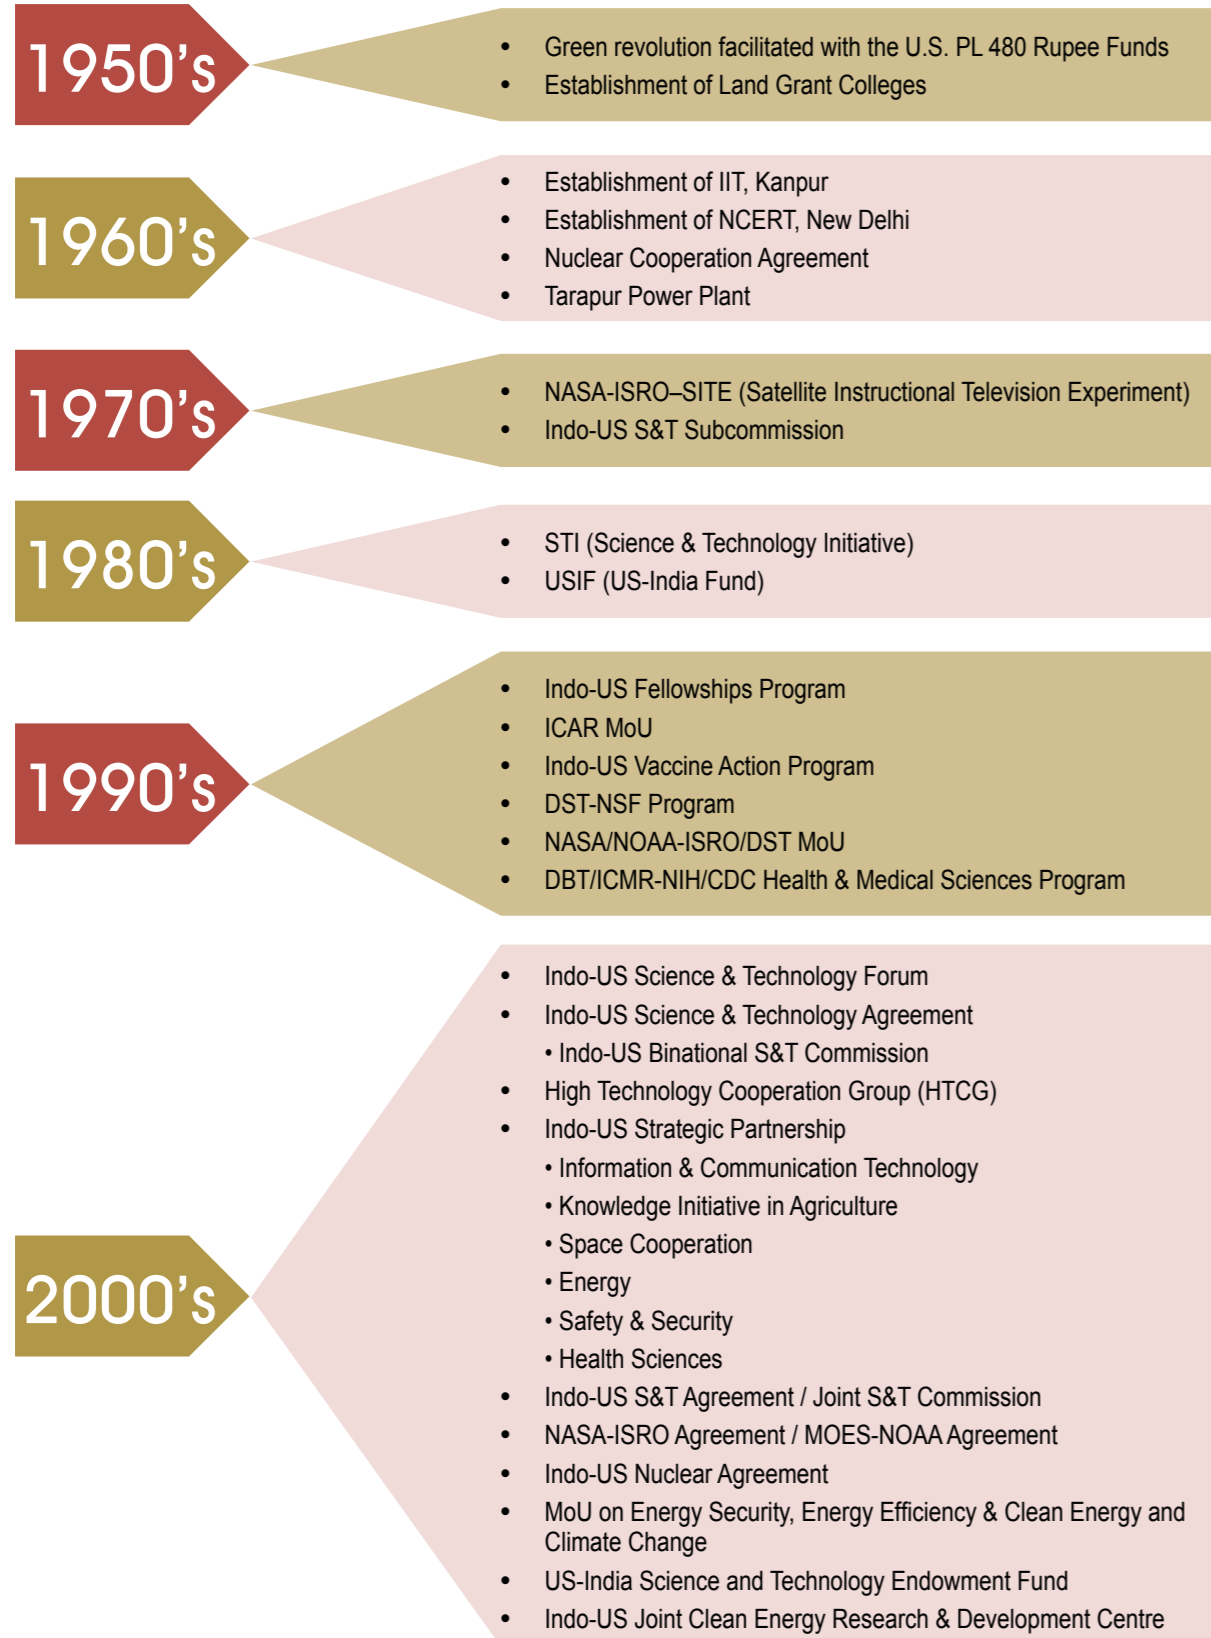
1950’s

- Green revolution facilitated with the U.S. PL 480 Rupee Funds
- Establishment of Land Grant Colleges

1960’s

- Establishment of IIT, Kanpur
- Establishment of NCERT, New Delhi
- Nuclear Cooperation Agreement
- Tarapur Power Plant

1970’s

- NASA-ISRO–SITE (Satellite Instructional Television Experiment)
- Indo-US S&T Subcommission

1980’s

- STI (Science & Technology Initiative)
- USIF (US-India Fund)

1990’s

- Indo-US Fellowships Program
- ICAR MoU
- Indo-US Vaccine Action Program
- DST-NSF Program
- NASA/NOAA-ISRO/DST MoU
- DBT/ICMR-NIH/CDC Health & Medical Sciences Program

2000’s

- Indo-US Science & Technology Forum
- Indo-US Science & Technology Agreement
  • Indo-US Binational S&T Commission
- High Technology Cooperation Group (HTCG)
- Indo-US Strategic Partnership
  • Information & Communication Technology
  • Knowledge Initiative in Agriculture
  • Space Cooperation
  • Energy
  • Safety & Security
  • Health Sciences
- Indo-US S&T Agreement / Joint S&T Commission
- NASA-ISRO Agreement / MOES-NOAA Agreement
- Indo-US Nuclear Agreement
- MoU on Energy Security, Energy Efficiency & Clean Energy and Climate Change
- US-India Science and Technology Endowment Fund
- Indo-US Joint Clean Energy Research & Development Centre